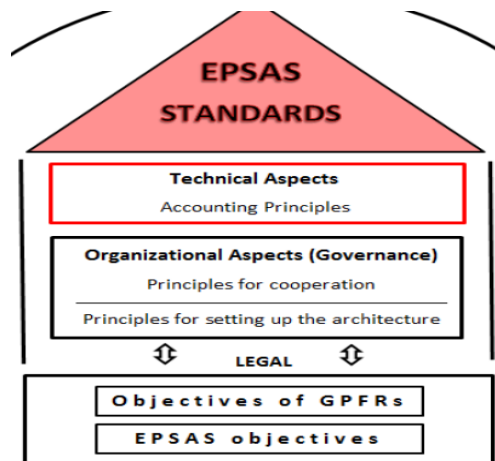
EPSAS
STANDARDS

Technical Aspects
Accounting Principles

Organizational Aspects (Governance)
Principles for cooperation
Principles for setting up the architecture

LEGAL

Objectives of GPFRs
EPSAS objectives